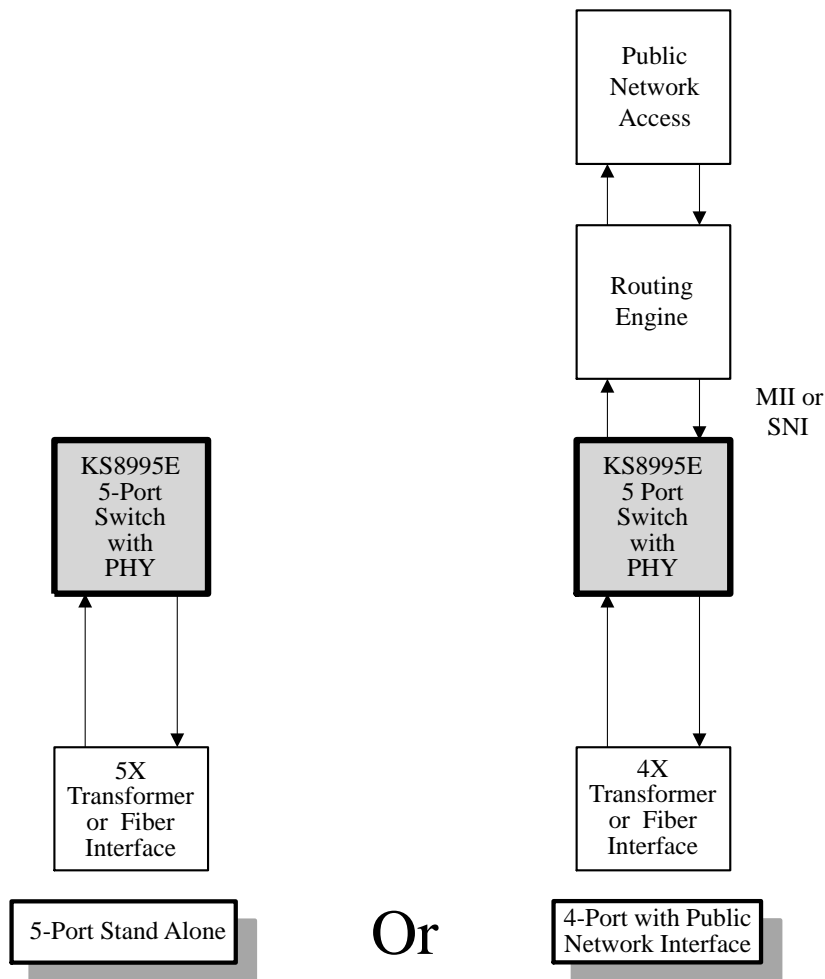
Public Network Access

Routing Engine

MII or SNI

KS8995E 5-Port Switch with PHY

KS8995E 5 Port Switch with PHY

5X Transformer or Fiber Interface

4X Transformer or Fiber Interface

5-Port Stand Alone

Or

4-Port with Public Network Interface